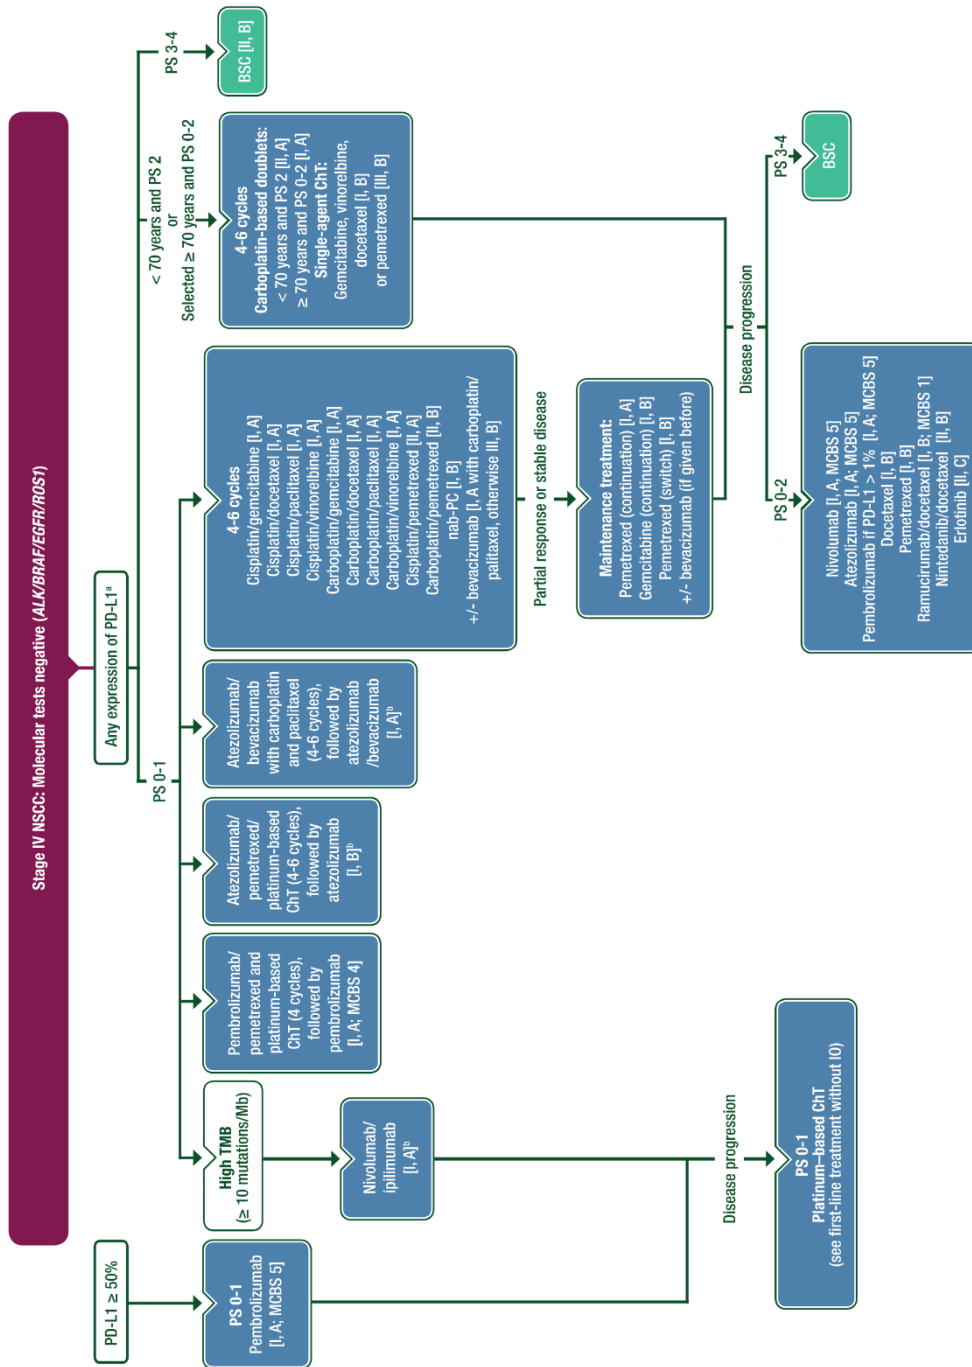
Stage IV NSCC: Molecular tests negative (ALK/BRAF/EGFR/ROS1)

PD-L1 ≥ 50%

PS 0-1
Pembrolizumab
[I, A; MCBS 5]

Any expression of PD-L1ᵃ

PS 0-1

High TMB
(≥ 10 mutations/Mb)

Nivolumab/
ipilimumab
[I, A]ᵇ

Pembrolizumab/
pemetrexed and
platinum-based
ChT (4 cycles),
followed by
pembrolizumab
[I, A; MCBS 4]

Atezolizumab/
pemetrexed/
platinum-based
ChT (4-6 cycles),
followed by
atezolizumab
[I, B]ᵇ

Atezolizumab/
bevacizumab
with carboplatin
and paclitaxel
(4-6 cycles),
followed by
atezolizumab
/bevacizumab
[I, A]ᵇ

4-6 cycles
Cisplatin/gemcitabine [I, A]
Cisplatin/docetaxel [I, A]
Cisplatin/paclitaxel [I, A]
Cisplatin/vinorelbine [I, A]
Carboplatin/gemcitabine [I, A]
Carboplatin/docetaxel [I, A]
Carboplatin/paclitaxel [I, A]
Carboplatin/vinorelbine [I, A]
Cisplatin/pemetrexed [II, A]
Carboplatin/pemetrexed [II, B]
nab-PC [I, B]
+/- bevacizumab [I, A with carboplatin/
paclitaxel, otherwise III, B]

Partial response or stable disease

Maintenance treatment:
Pemetrexed (continuation) [I, A]
Gemcitabine (continuation) [I, B]
Pemetrexed (switch) [I, B]
+/- bevacizumab (if given before)

< 70 years and PS 2
or
Selected ≥ 70 years and PS 0-2

4-6 cycles
Carboplatin-based doublets:
< 70 years and PS 2 [II, A]
≥ 70 years and PS 0-2 [I, A]
Single-agent ChT:
Gemcitabine, vinorelbine,
docetaxel [I, B]
or pemetrexed [III, B]

PS 3-4

BSC [II, B]

Disease progression

PS 3-4

BSC

PS 0-2

Nivolumab [I, A, MCBS 5]
Atezolizumab [I, A; MCBS 5]
Pembrolizumab if PD-L1 > 1% [I, A; MCBS 5]
Docetaxel [I, B]
Pemetrexed [I, B]
Ramucirumab/docetaxel [I, B; MCBS 1]
Nintedanib/docetaxel [II, B]
Erlotinib [II, C]

Disease progression

PS 0-1
Platinum-based ChT
(see first-line treatment without IO)